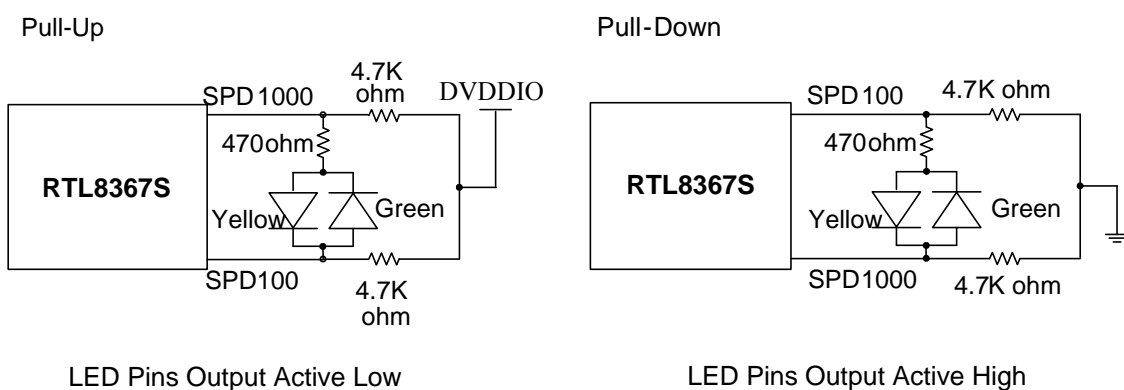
Pull-Up

SPD1000
4.7K ohm
DVDDIO
470ohm
RTL8367S
Yellow
Green
SPD100
4.7K ohm

LED Pins Output Active Low

Pull-Down

SPD100
4.7K ohm
470ohm
RTL8367S
Yellow
Green
SPD1000
4.7K ohm

LED Pins Output Active High